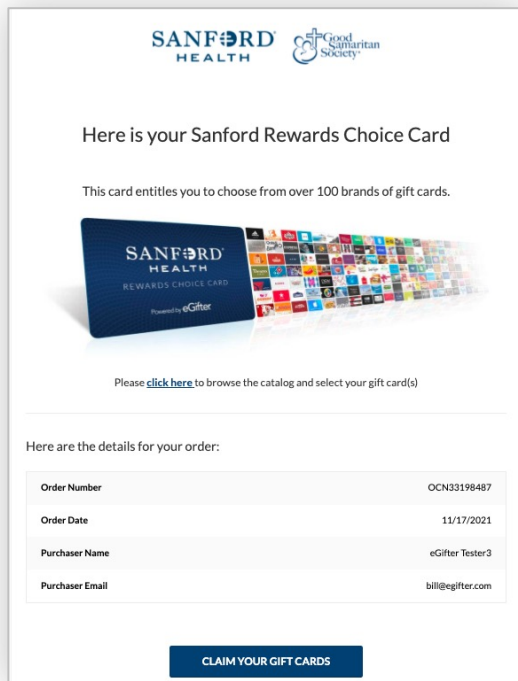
SANFORD HEALTH

Good Samaritan Society

Here is your Sanford Rewards Choice Card

This card entitles you to choose from over 100 brands of gift cards.

SANFORD HEALTH
REWARDS CHOICE CARD
Powered by eGifter

Please click here to browse the catalog and select your gift card(s)

Here are the details for your order:

| | |
|---|---|
| Order Number | OCN33198487 |
| Order Date | 11/17/2021 |
| Purchaser Name | eGifter Tester3 |
| Purchaser Email | bill@egifter.com |

CLAIM YOUR GIFT CARDS